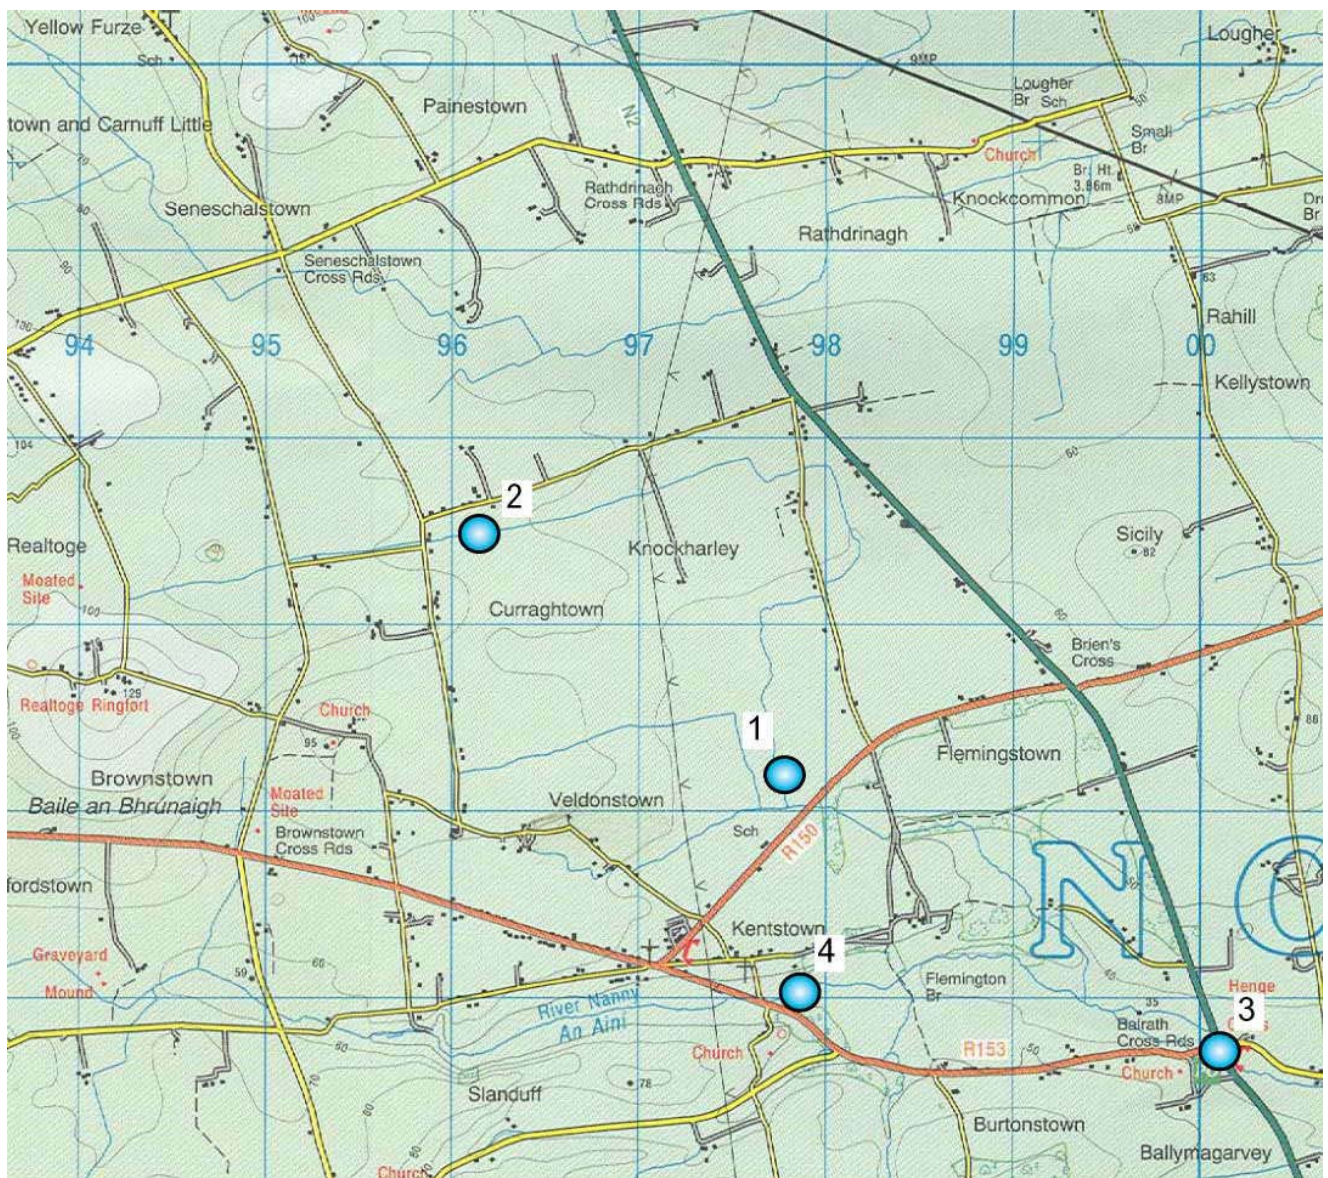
Yellow Furze
Sch
Lougher
9MP
Lougher Br Sch
Small Br
Painestown
town and Carnuff Little
N2
Church
Br. Ht. 3.86m
8MP
Dr Br
Rathdrinagh Cross Rds
Knockcommon
Seneschalstown
Rathdrinagh
Seneschalstown Cross Rds
63
Rahill
94
95
96
97
98
99
00
Kellystown
104
60
2
Sicily
82
Realtoge
Knockharley
Moated Site
100
Curraghtown
Brien's Cross
129
Realtoge Ringfort
Church
88
1
95
Flemingstown
Brownstown
Baile an Bhrúnaigh
Moated Site
Veldonstown
Brownstown Cross Rds
Sch
R150
fordstown
N
Kentstown
4
Graveyard
66
59
Flemington Br
Henge
Mound
River Nanny
An Aini
35
3
Balrath Cross Rds
Church
R153
Church
78
Slanduff
Burtonstown
Church
Ballymagarvey